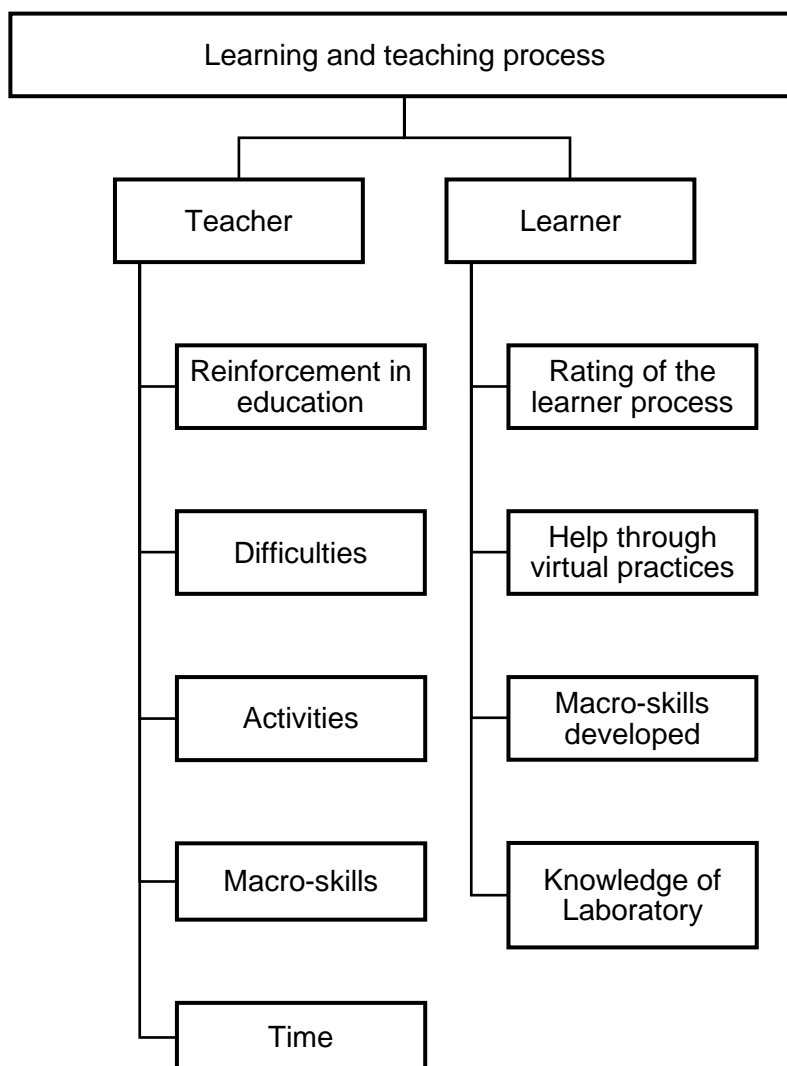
Learning and teaching process

Teacher

Learner

Reinforcement in education

Difficulties

Activities

Macro-skills

Time

Rating of the learner process

Help through virtual practices

Macro-skills developed

Knowledge of Laboratory